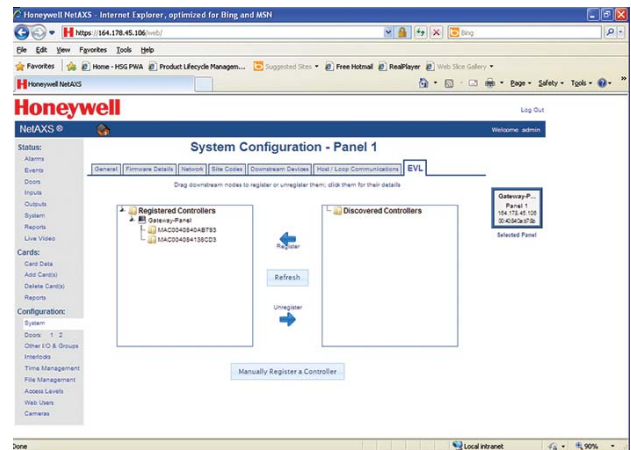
Honeywell NetAXS - Internet Explorer, optimized for Bing and MSN

https://164.178.45.106/web/

Bing

File Edit View Favorites Tools Help

Favorites | Home - HSG PWA | Product Lifecycle Managem... | Suggested Sites | Free Hotmail | RealPlayer | Web Slice Gallery

Honeywell NetAXS

Page Safety Tools

Honeywell

Log Out

NetAXS ®

Welcome admin

Status:
Alarms
Events
Doors
Inputs
Outputs
System
Reports
Live Video

Cards:
Card Data
Add Card(s)
Delete Card(s)
Reports

Configuration:
System
Doors 1 2
Other I/O & Groups
Interlocks
Time Management
File Management
Access Levels
Web Users
Cameras

System Configuration - Panel 1

General | Firmware Details | Network | Site Codes | Downstream Devices | Host / Loop Communications | EVL

Drag downstream nodes to register or unregister them; click them for their details

Registered Controllers
Gateway-Panel
MAC004084OAB783
MAC004084136CD3

Register

Refresh

Unregister

Discovered Controllers

Gateway-P...
Panel 1
164.178.45.106
00:40:84:0a:b7:8b

Selected Panel

Manually Register a Controller

Done

Local intranet

90%